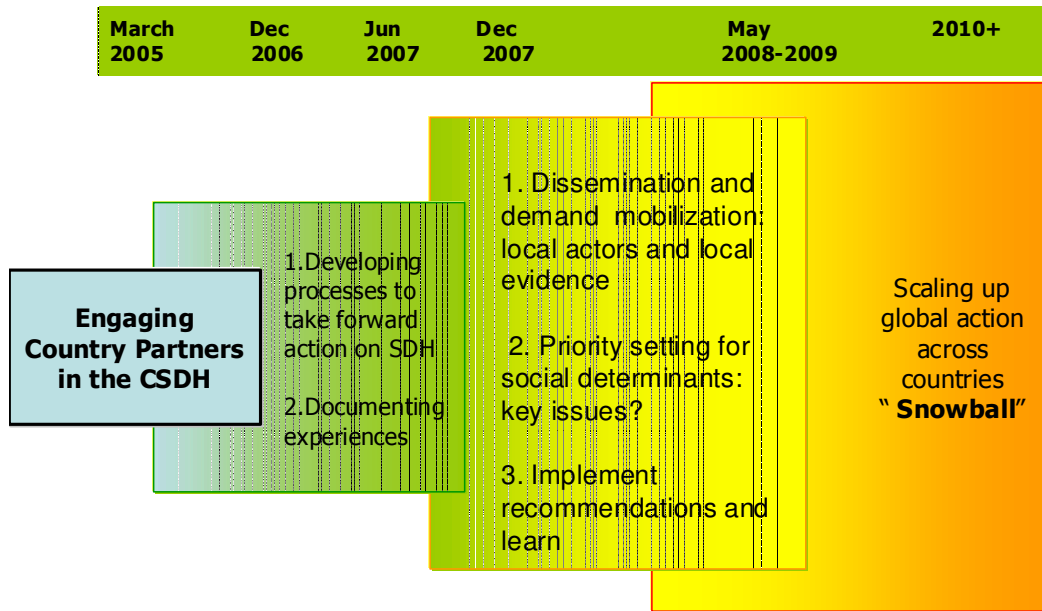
March 2005 | Dec 2006 | Jun 2007 | Dec 2007 | May 2008-2009 | 2010+

Engaging Country Partners in the CSDH

1.Developing processes to take forward action on SDH

2.Documenting experiences

1. Dissemination and demand mobilization: local actors and local evidence

2. Priority setting for social determinants: key issues?

3. Implement recommendations and learn

Scaling up global action across countries
" Snowball"